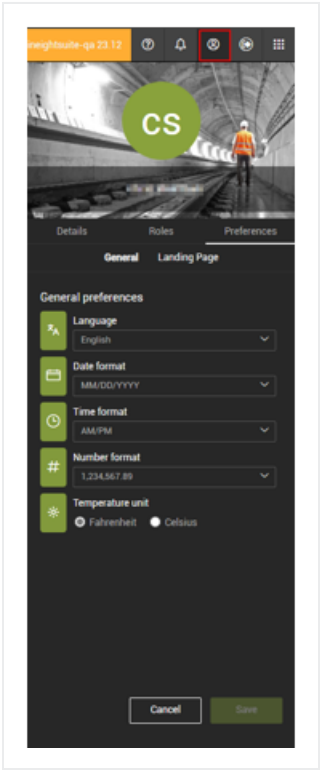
insightsuite-qa 23.12

CS

Details
Roles
Preferences

General
Landing Page

General preferences

Language
English

Date format
MM/DD/YYYY

Time format
AM/PM

Number format
1,234,567.89

Temperature unit
Fahrenheit
Celsius

Cancel
Save